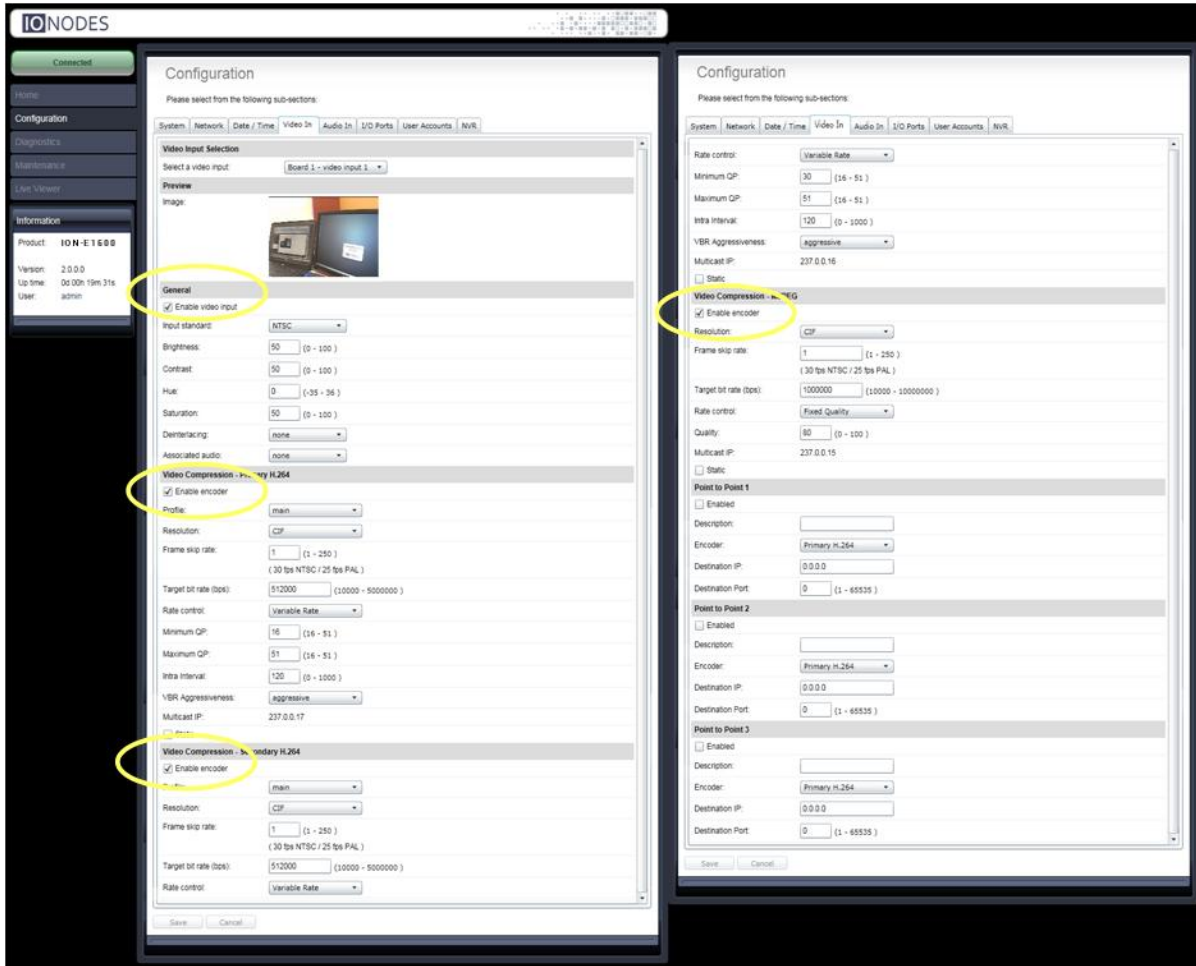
IONODES

Connected
Home
Configuration
Diagnostics
Maintenance
Live Viewer

Information
Product: ION-E1600
Version: 2.0.0.0
Up time: 0d 00h 19m 31s
User: admin

Configuration
Please select from the following sub-sections:
System | Network | Date / Time | Video In | Audio In | I/O Ports | User Accounts | NVR

Video Input Selection
Select a video input: Board 1 - video input 1
Preview
Image:
General
Enable video input
Input standard: NTSC
Brightness: 50 (0 - 100)
Contrast: 50 (0 - 100)
Hue: 0 (-35 - 36)
Saturation: 50 (0 - 100)
Deinterlacing: none
Associated audio: none
Video Compression - Primary H.264
Enable encoder
Profile: main
Resolution: CIF
Frame skip rate: 1 (1 - 250)
(30 fps NTSC / 25 fps PAL)
Target bit rate (bps): 512000 (10000 - 5000000)
Rate control: Variable Rate
Minimum QP: 16 (16 - 51)
Maximum QP: 51 (16 - 51)
Intra Interval: 120 (0 - 1000)
VBR Aggressiveness: aggressive
Multicast IP: 237.0.0.17
Static
Video Compression - Secondary H.264
Enable encoder
Profile: main
Resolution: CIF
Frame skip rate: 1 (1 - 250)
(30 fps NTSC / 25 fps PAL)
Target bit rate (bps): 512000 (10000 - 5000000)
Rate control: Variable Rate
Save Cancel

Configuration
Please select from the following sub-sections:
System | Network | Date / Time | Video In | Audio In | I/O Ports | User Accounts | NVR

Rate control: Variable Rate
Minimum QP: 30 (16 - 51)
Maximum QP: 51 (16 - 51)
Intra Interval: 120 (0 - 1000)
VBR Aggressiveness: aggressive
Multicast IP: 237.0.0.16
Static
Video Compression - MJPEG
Enable encoder
Resolution: CIF
Frame skip rate: 1 (1 - 250)
(30 fps NTSC / 25 fps PAL)
Target bit rate (bps): 1000000 (10000 - 10000000)
Rate control: Fixed Quality
Quality: 80 (0 - 100)
Multicast IP: 237.0.0.15
Static
Point to Point 1
Enabled
Description:
Encoder: Primary H.264
Destination IP: 0.0.0.0
Destination Port: 0 (1 - 65535)
Point to Point 2
Enabled
Description:
Encoder: Primary H.264
Destination IP: 0.0.0.0
Destination Port: 0 (1 - 65535)
Point to Point 3
Enabled
Description:
Encoder: Primary H.264
Destination IP: 0.0.0.0
Destination Port: 0 (1 - 65535)
Save Cancel